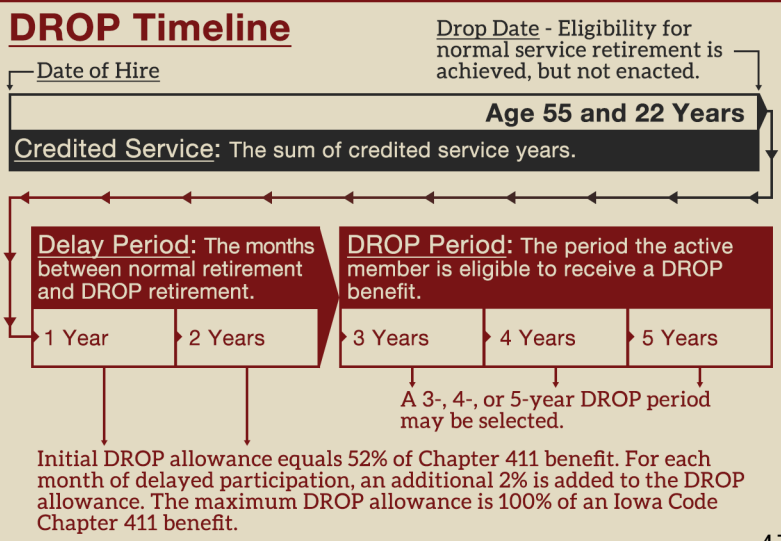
DROP Timeline

Drop Date - Eligibility for normal service retirement is achieved, but not enacted.

Date of Hire

Age 55 and 22 Years

Credited Service: The sum of credited service years.

Delay Period: The months between normal retirement and DROP retirement.

DROP Period: The period the active member is eligible to receive a DROP benefit.

1 Year

2 Years

3 Years

4 Years

5 Years

A 3-, 4-, or 5-year DROP period may be selected.

Initial DROP allowance equals 52% of Chapter 411 benefit. For each month of delayed participation, an additional 2% is added to the DROP allowance. The maximum DROP allowance is 100% of an Iowa Code Chapter 411 benefit.

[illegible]